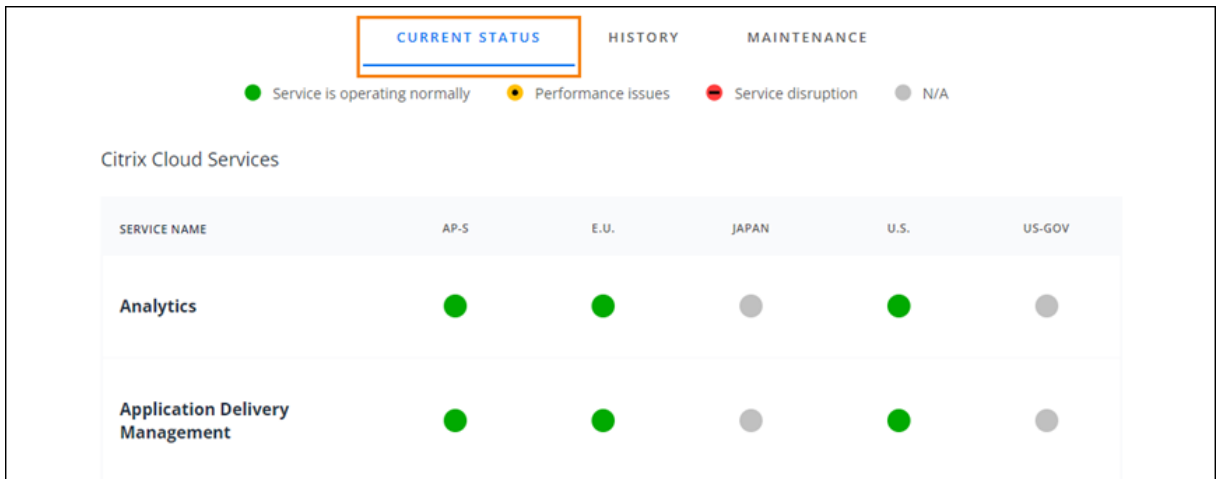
CURRENT STATUS HISTORY MAINTENANCE

Service is operating normally Performance issues Service disruption N/A

Citrix Cloud Services

| SERVICE NAME | AP-S | E.U. | JAPAN | U.S. | US-GOV |
|---|---|---|---|---|---|
| Analytics | | | | | |
| Application Delivery Management | | | | | |